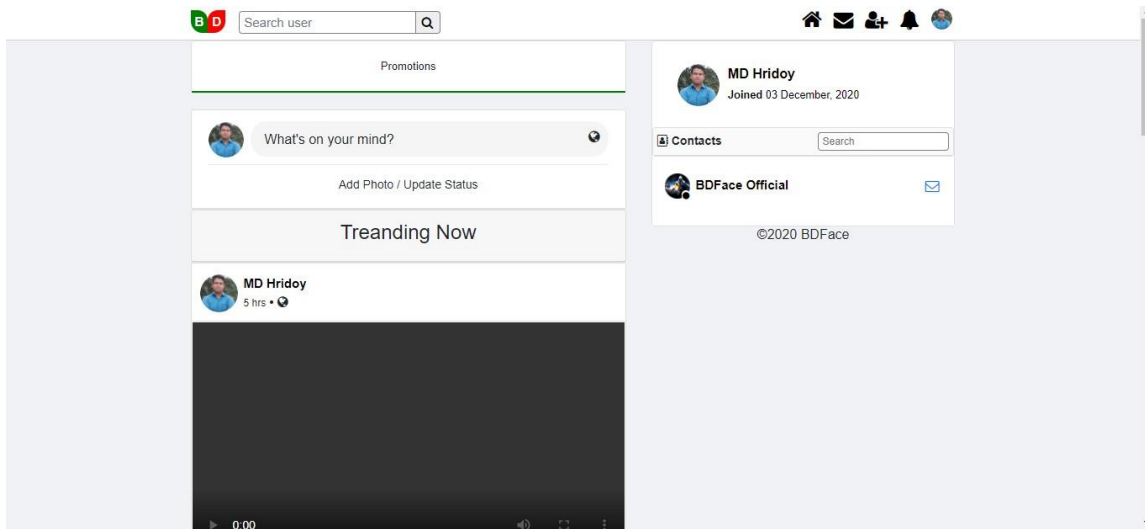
B D

Search user

Promotions

What's on your mind?

Add Photo / Update Status

Treanding Now

MD Hridoy
5 hrs •

0:00

MD Hridoy
Joined 03 December, 2020

Contacts

Search

BDFace Official

©2020 BDFace